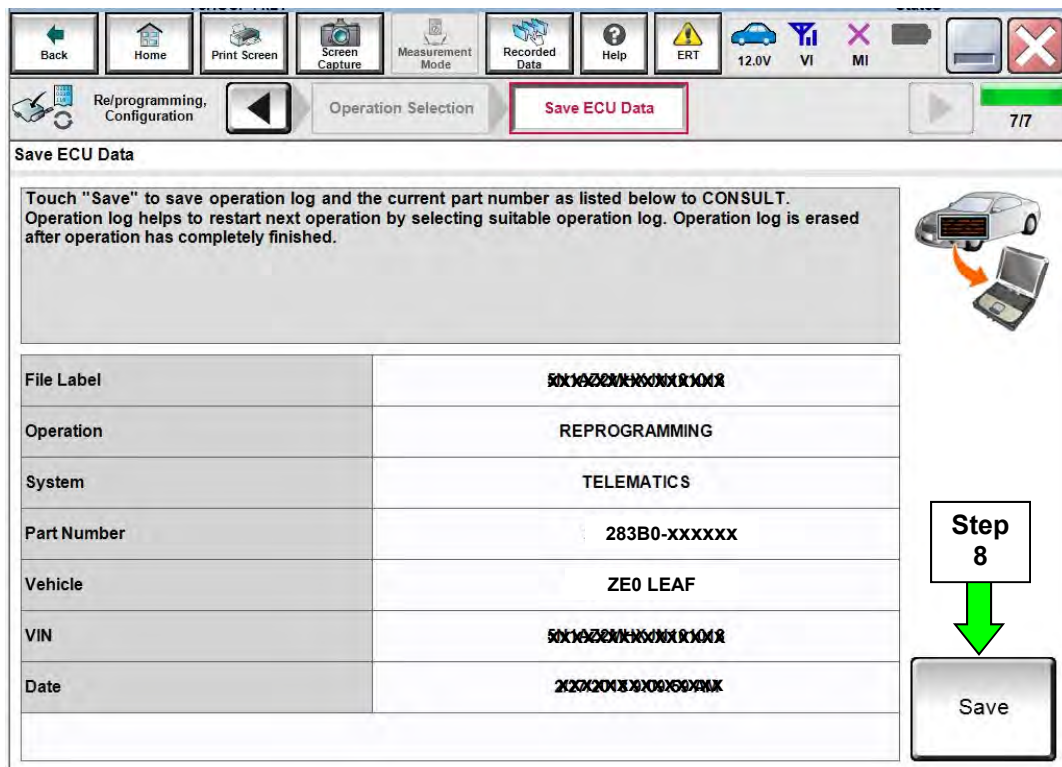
Back | Home | Print Screen | Screen Capture | Measurement Mode | Recorded Data | Help | ERT | 12.0V | VI | MI

Re/programming, Configuration | Operation Selection | Save ECU Data | 7/7

Save ECU Data

Touch "Save" to save operation log and the current part number as listed below to CONSULT. Operation log helps to restart next operation by selecting suitable operation log. Operation log is erased after operation has completely finished.

| File Label | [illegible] |
|---|---|
| Operation | REPROGRAMMING |
| System | TELEMATICS |
| Part Number | 283B0-XXXXXX |
| Vehicle | ZE0 LEAF |
| VIN | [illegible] |
| Date | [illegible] |

Step 8

Save